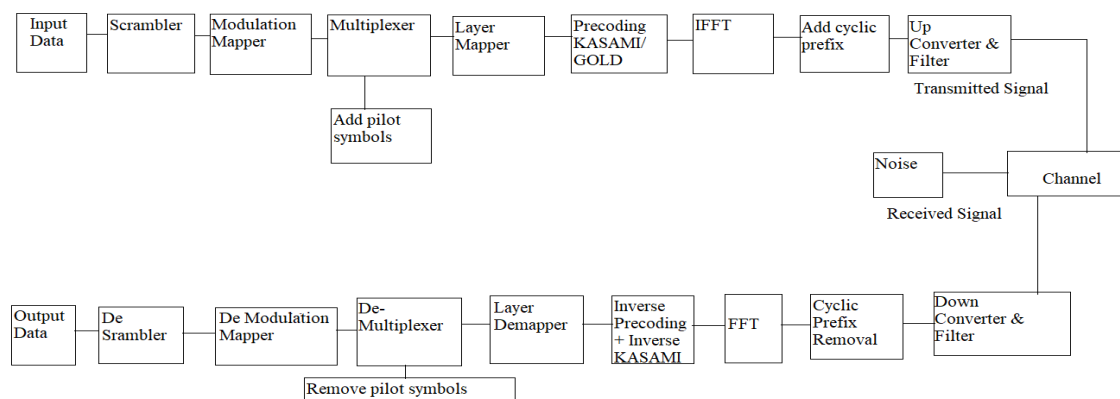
Input Data

Scrambler

Modulation Mapper

Multiplexer

Add pilot symbols

Layer Mapper

Precoding KASAMI/ GOLD

IFFT

Add cyclic prefix

Up Converter & Filter

Transmitted Signal

Noise

Channel

Received Signal

Down Converter & Filter

Cyclic Prefix Removal

FFT

Inverse Precoding + Inverse KASAMI

Layer Demapper

De-Multiplexer

Remove pilot symbols

De Modulation Mapper

De Srambler

Output Data